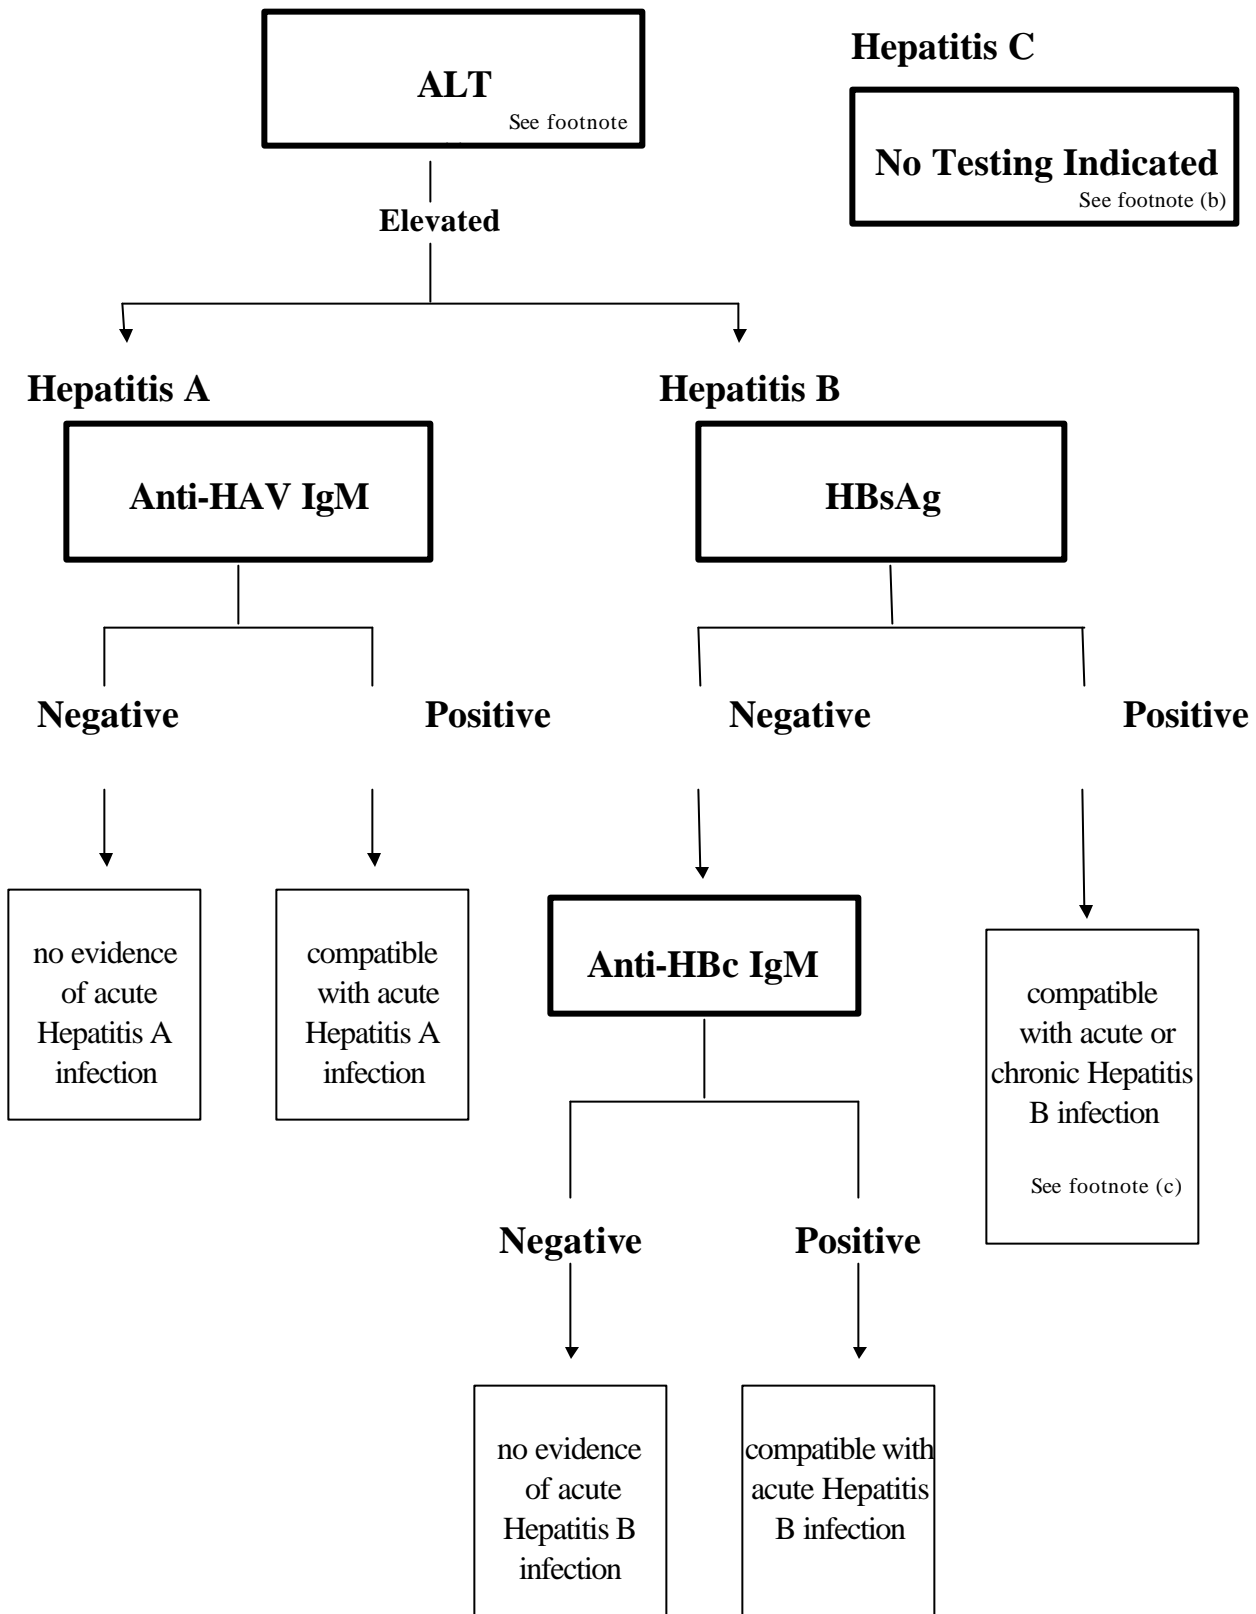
ALT
See footnote

Hepatitis C

No Testing Indicated
See footnote (b)

Elevated

Hepatitis A

Anti-HAV IgM

Negative

Positive

no evidence of acute Hepatitis A infection

compatible with acute Hepatitis A infection

Hepatitis B

HBsAg

Negative

Positive

Anti-HBc IgM

compatible with acute or chronic Hepatitis B infection

See footnote (c)

Negative

Positive

no evidence of acute Hepatitis B infection

compatible with acute Hepatitis B infection